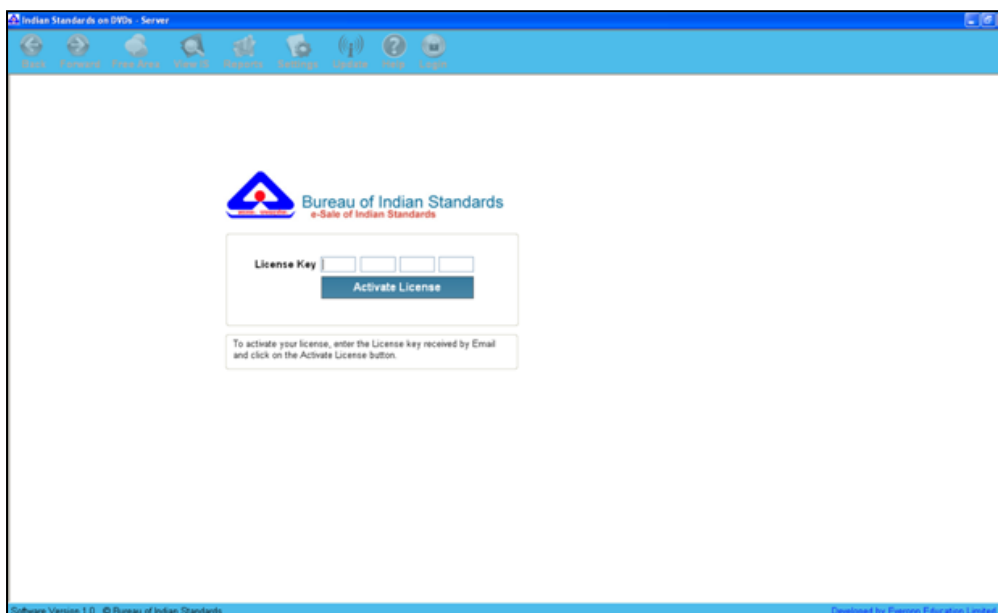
Indian Standards on DVDs - Server

Back Forward Free Area View IS Reports Settings Update Help Login

Bureau of Indian Standards
e-Sale of Indian Standards

License Key

Activate License

To activate your license, enter the License key received by Email and click on the Activate License button.

Software Version 1.0 © Bureau of Indian Standards

Developed by Everonn Education Limited